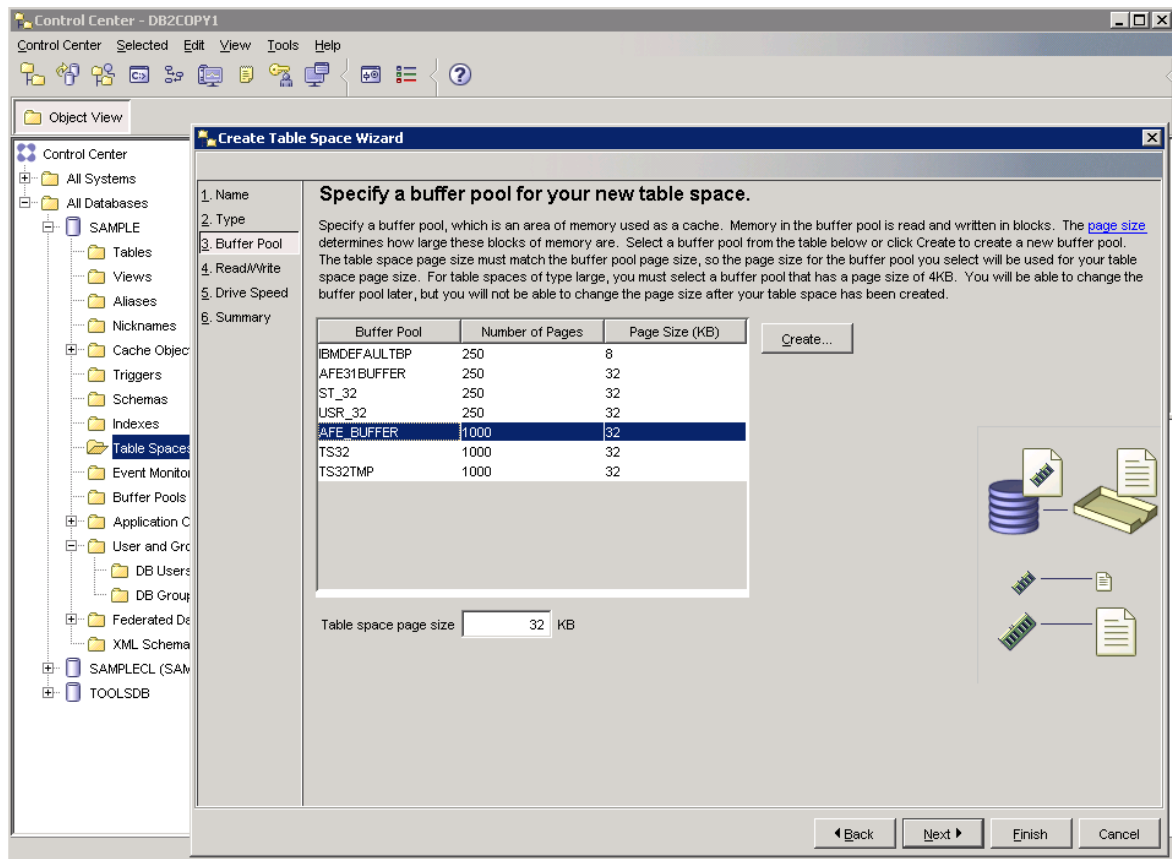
Control Center - DB2COPY1

Control Center Selected Edit View Tools Help

Object View

Control Center
All Systems
All Databases
SAMPLE
Tables
Views
Aliases
Nicknames
Cache Objec
Triggers
Schemas
Indexes
Table Spaces
Event Monitor
Buffer Pools
Application C
User and Gro
DB Users
DB Group
Federated Da
XML Schema
SAMPLECL (SAM
TOOLSDB

Create Table Space Wizard

1. Name
2. Type
3. Buffer Pool
4. Read/Write
5. Drive Speed
6. Summary

Specify a buffer pool for your new table space.

Specify a buffer pool, which is an area of memory used as a cache. Memory in the buffer pool is read and written in blocks. The page size determines how large these blocks of memory are. Select a buffer pool from the table below or click Create to create a new buffer pool. The table space page size must match the buffer pool page size, so the page size for the buffer pool you select will be used for your table space page size. For table spaces of type large, you must select a buffer pool that has a page size of 4KB. You will be able to change the buffer pool later, but you will not be able to change the page size after your table space has been created.

| Buffer Pool | Number of Pages | Page Size (KB) |
|---|---|---|
| IBMDEFAULTBP | 250 | 8 |
| AFE31BUFFER | 250 | 32 |
| ST_32 | 250 | 32 |
| USR_32 | 250 | 32 |
| AFE_BUFFER | 1000 | 32 |
| TS32 | 1000 | 32 |
| TS32TMP | 1000 | 32 |

Create...

Table space page size 32 KB

Back Next Finish Cancel